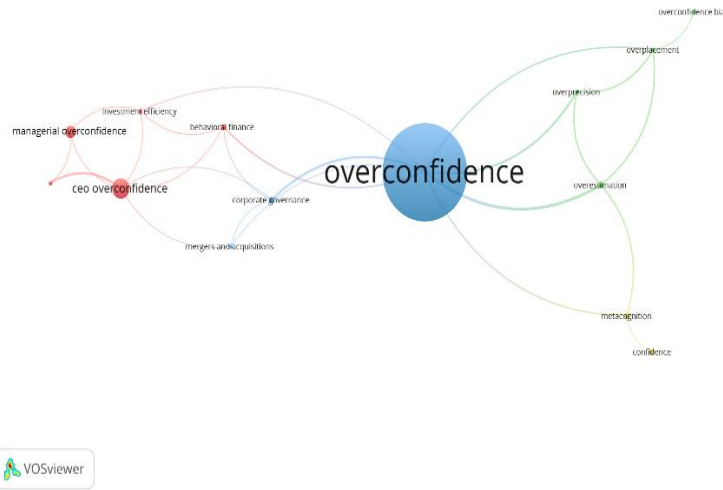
overconfidence bia

overplacement

overprecision

managerial overconfidence

investment efficiency

behavioral finance

ceo overconfidence

overconfidence

overestimation

corporate governance

mergers and acquisitions

metacognition

confidence

VOSviewer